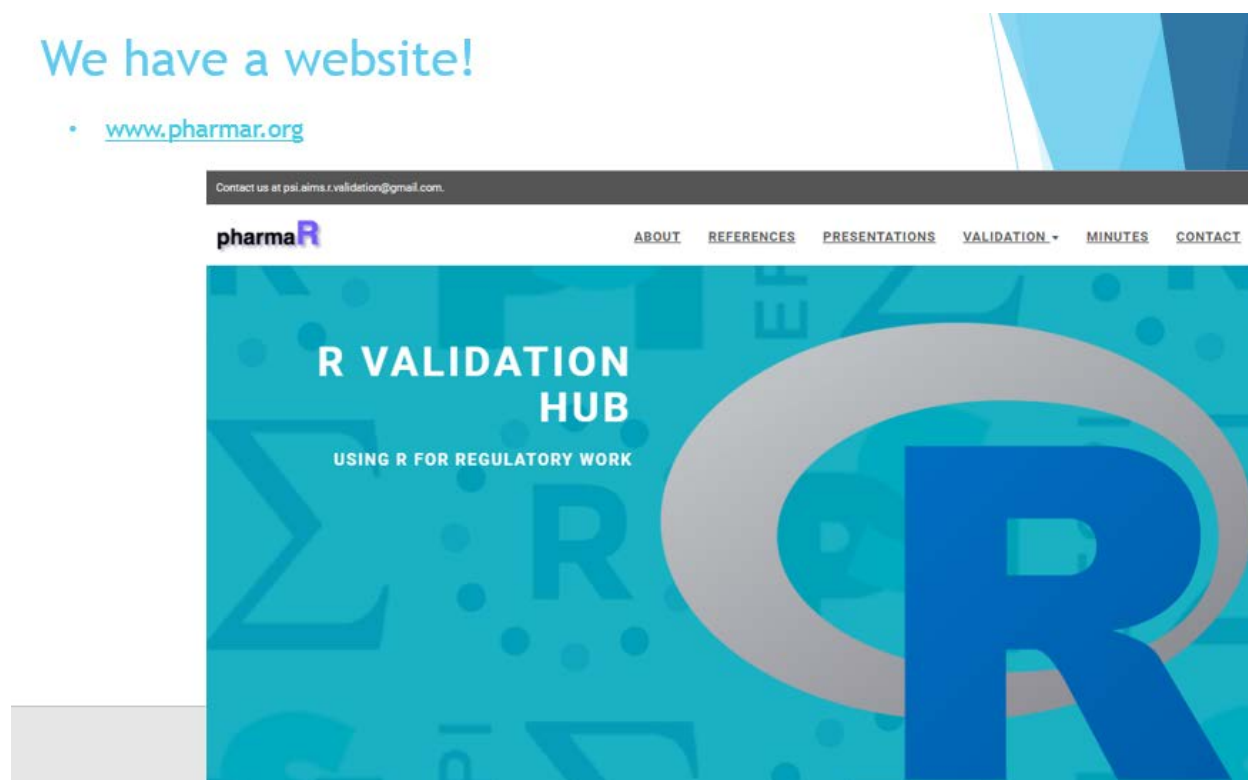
We have a website!

• www.pharmar.org

Contact us at psi.aims.r.validation@gmail.com.

pharmaR

ABOUT REFERENCES PRESENTATIONS VALIDATION ▾ MINUTES CONTACT

R VALIDATION HUB

USING R FOR REGULATORY WORK